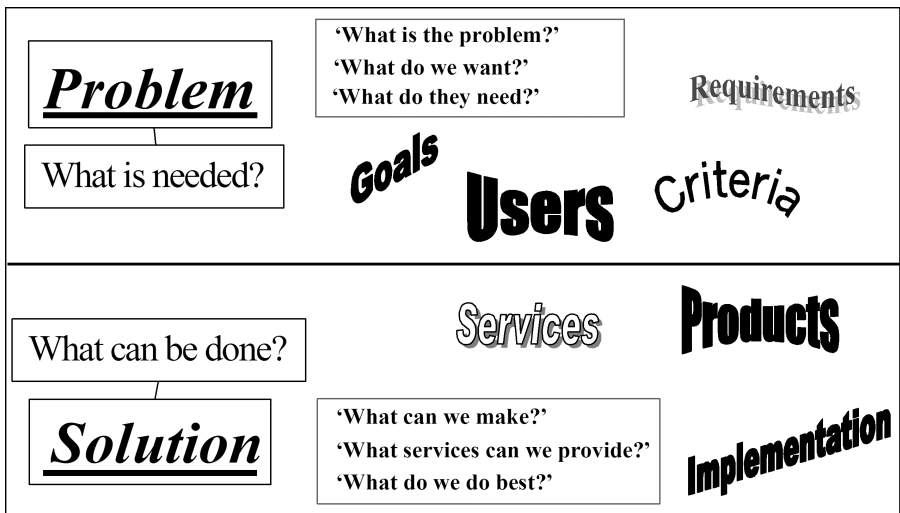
Problem

What is needed?

'What is the problem?'
'What do we want?'
'What do they need?'

Requirements

Goals

Users

Criteria

Services

Products

What can be done?

Solution

'What can we make?'
'What services can we provide?'
'What do we do best?'

Implementation